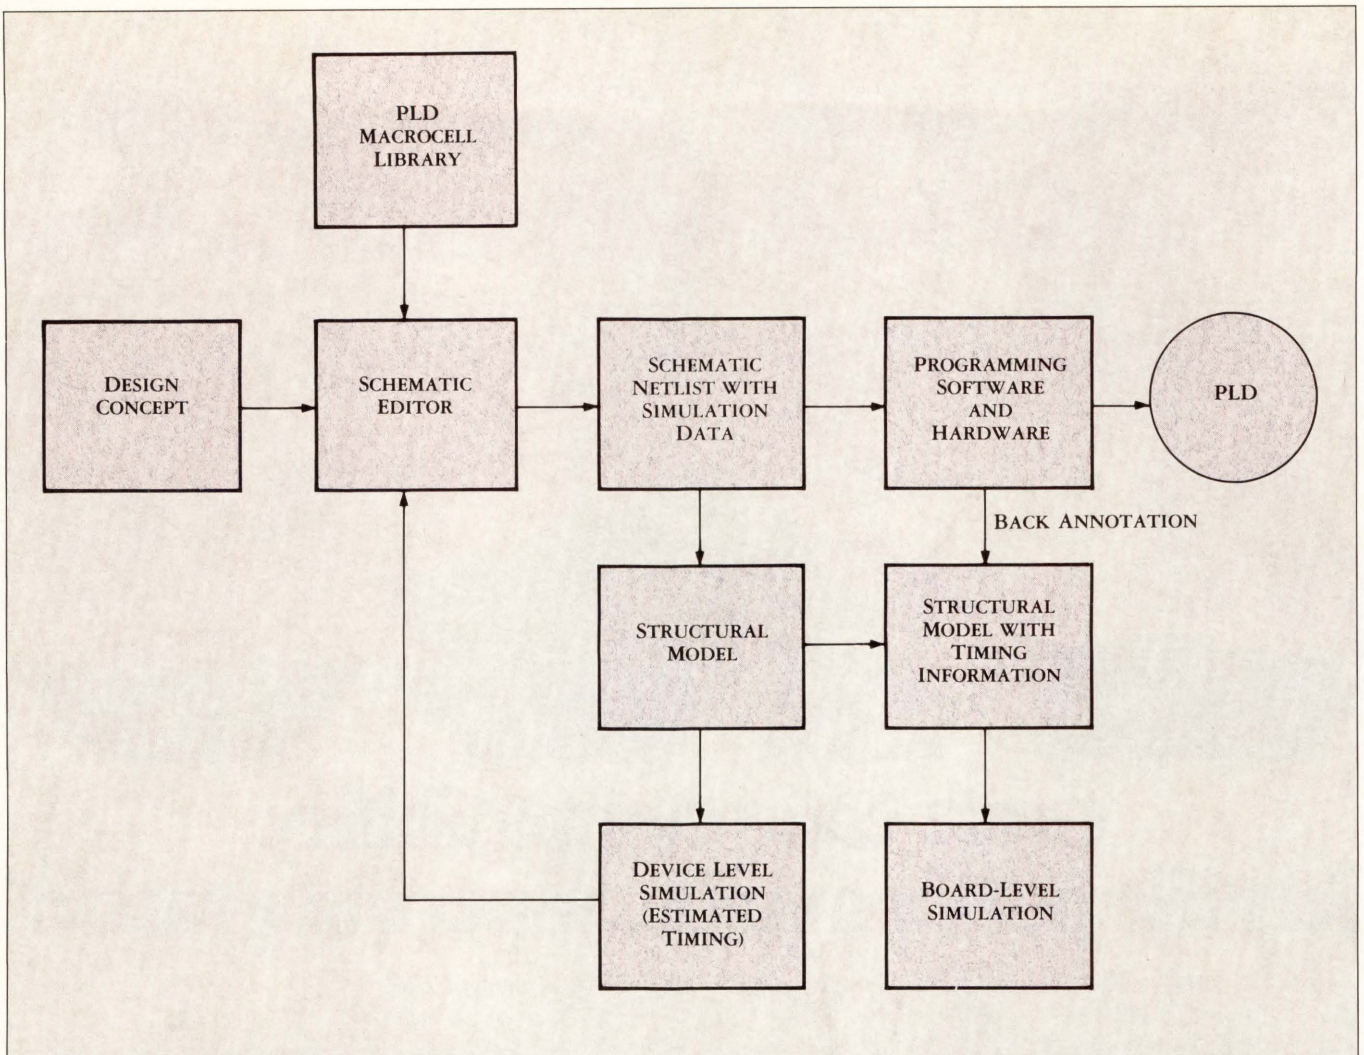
PLD
MACROCELL
LIBRARY

DESIGN
CONCEPT

SCHEMATIC
EDITOR

SCHEMATIC
NETLIST WITH
SIMULATION
DATA

PROGRAMMING
SOFTWARE
AND
HARDWARE

PLD

BACK ANNOTATION

STRUCTURAL
MODEL

STRUCTURAL
MODEL WITH
TIMING
INFORMATION

DEVICE LEVEL
SIMULATION
(ESTIMATED
TIMING)

BOARD-LEVEL
SIMULATION